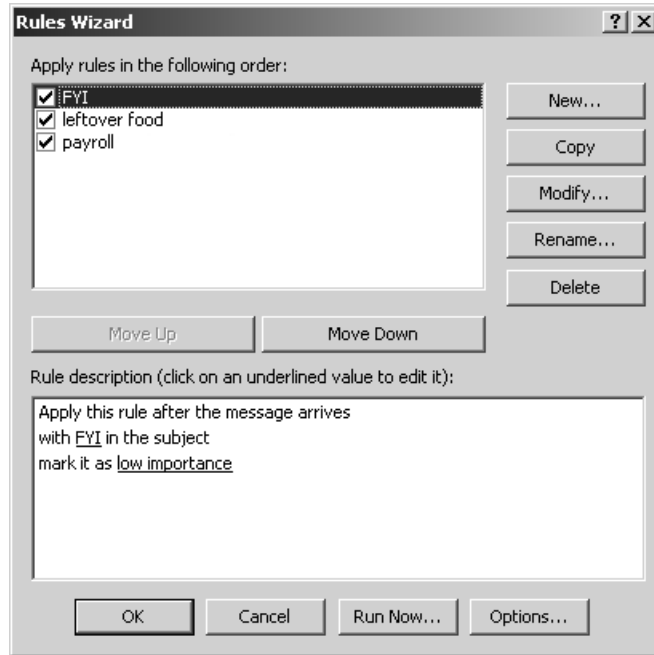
Rules Wizard ? X

Apply rules in the following order:

FYI
leftover food
payroll

New...
Copy
Modify...
Rename...
Delete

Move Up
Move Down

Rule description (click on an underlined value to edit it):

Apply this rule after the message arrives
with FYI in the subject
mark it as low importance

OK
Cancel
Run Now...
Options...